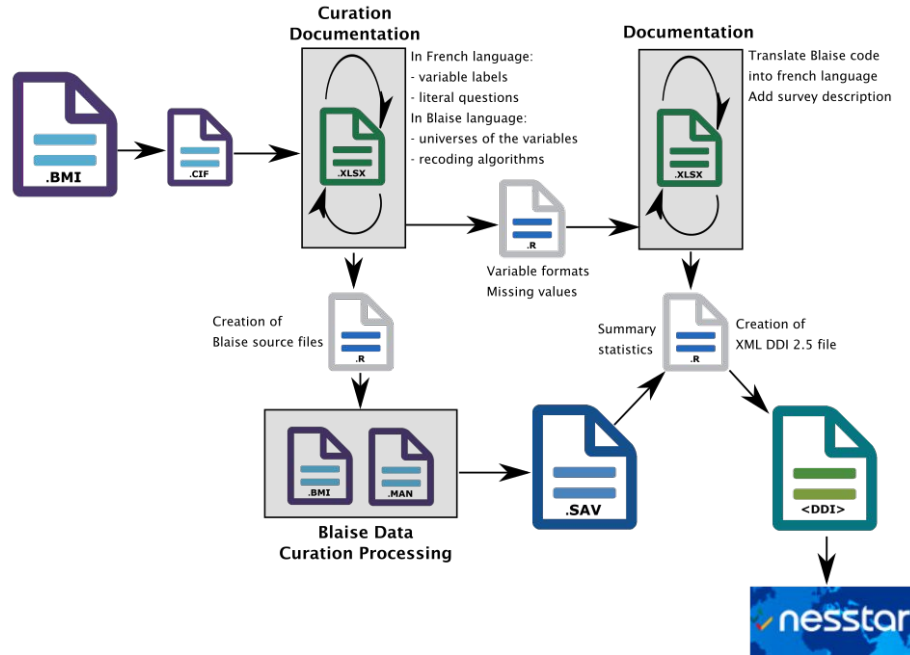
.BMI

.CIF

Curation Documentation

.XLSX

In French language:
- variable labels
- literal questions
In Blaise language:
- universes of the variables
- recoding algorithms

.R

Variable formats
Missing values

Documentation

.XLSX

Translate Blaise code into french language
Add survey description

Creation of Blaise source files

.R

.BMI

.MAN

Blaise Data Curation Processing

.SAV

Summary statistics

.R

Creation of XML DDI 2.5 file

<DDI>

nesstar